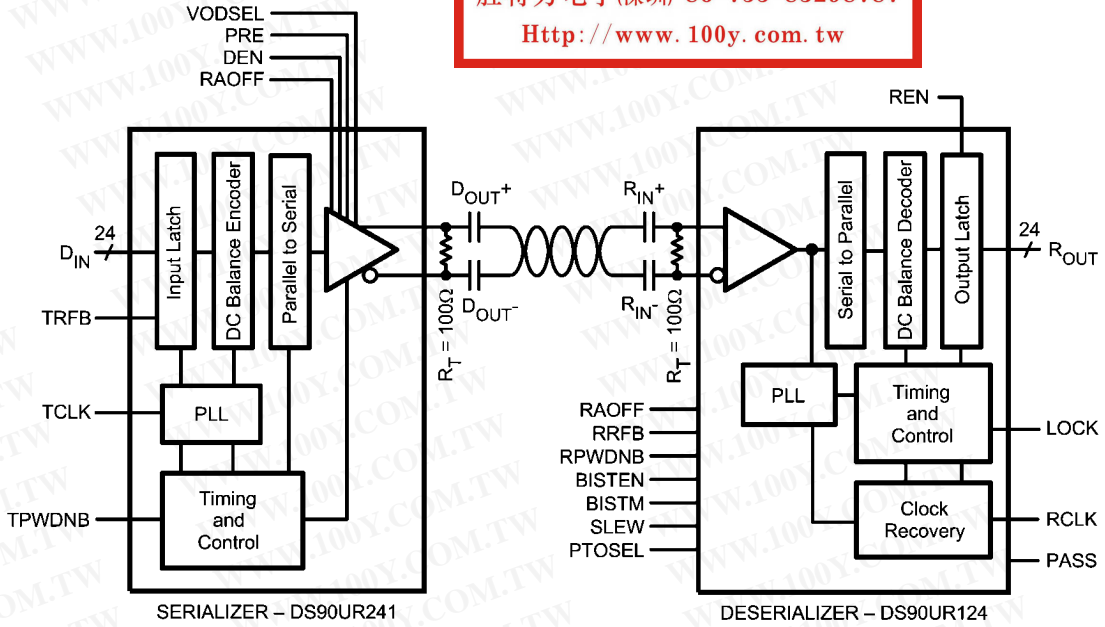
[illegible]
Http://www.100y.com.tw

VODSEL
PRE
DEN
RAOFF

$D_{IN}$
24
TRFB
TCLK
TPWDNB

Input Latch
DC Balance Encoder
Parallel to Serial
PLL
Timing and Control

SERIALIZER – DS90UR241

$D_{OUT}+$
$D_{OUT}-$
$R_T = 100\Omega$
$R_{IN}+$
$R_{IN}-$
$R_T = 100\Omega$

REN
Serial to Parallel
DC Balance Decoder
Output Latch
24
$R_{OUT}$
PLL
Timing and Control
Clock Recovery
LOCK
RCLK
PASS

RAOFF
RRFB
RPWDNB
BISTEN
BISTM
SLEW
PTOSEL

DESERIALIZER – DS90UR124